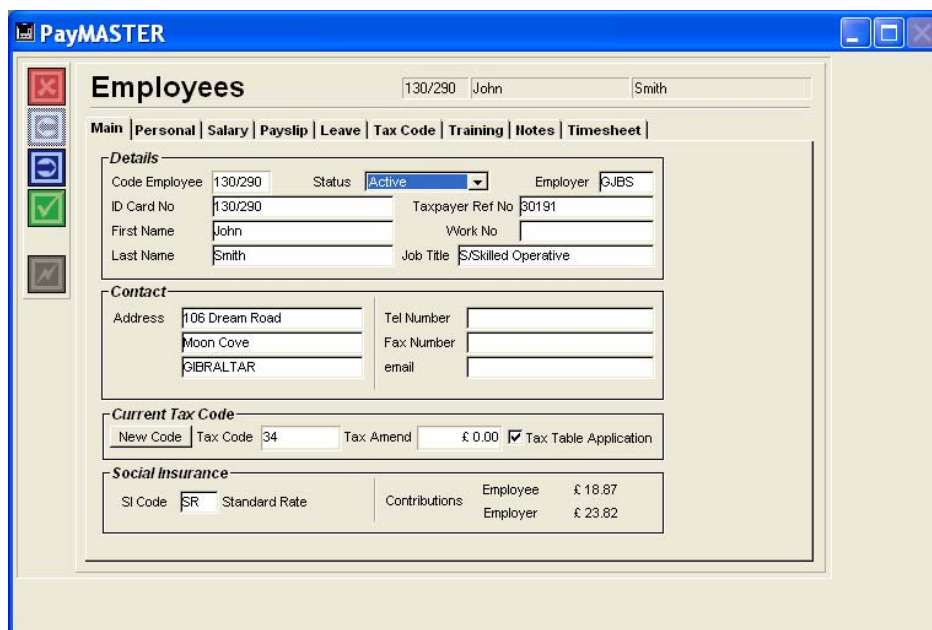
PayMASTER

Employees 130/290 John Smith

Main | Personal | Salary | Payslip | Leave | Tax Code | Training | Notes | Timesheet |

Details
Code Employee 130/290 Status Active Employer GJBS
ID Card No 130/290 Taxpayer Ref No 30191
First Name John Work No
Last Name Smith Job Title S/Skilled Operative

Contact
Address 106 Dream Road
Moon Cove
GIBRALTAR
Tel Number
Fax Number
email

Current Tax Code
New Code Tax Code 34 Tax Amend £ 0.00 Tax Table Application

Social Insurance
SI Code SR Standard Rate
Contributions Employee £ 18.87
Employer £ 23.82